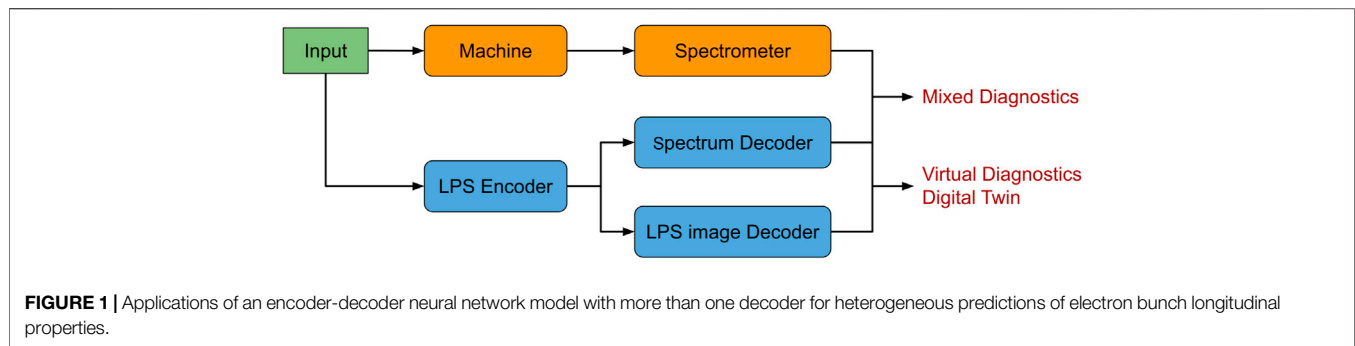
Input

Machine

Spectrometer

Mixed Diagnostics

Spectrum Decoder

LPS Encoder

Virtual Diagnostics
Digital Twin

LPS image Decoder

**FIGURE 1 |** Applications of an encoder-decoder neural network model with more than one decoder for heterogeneous predictions of electron bunch longitudinal properties.